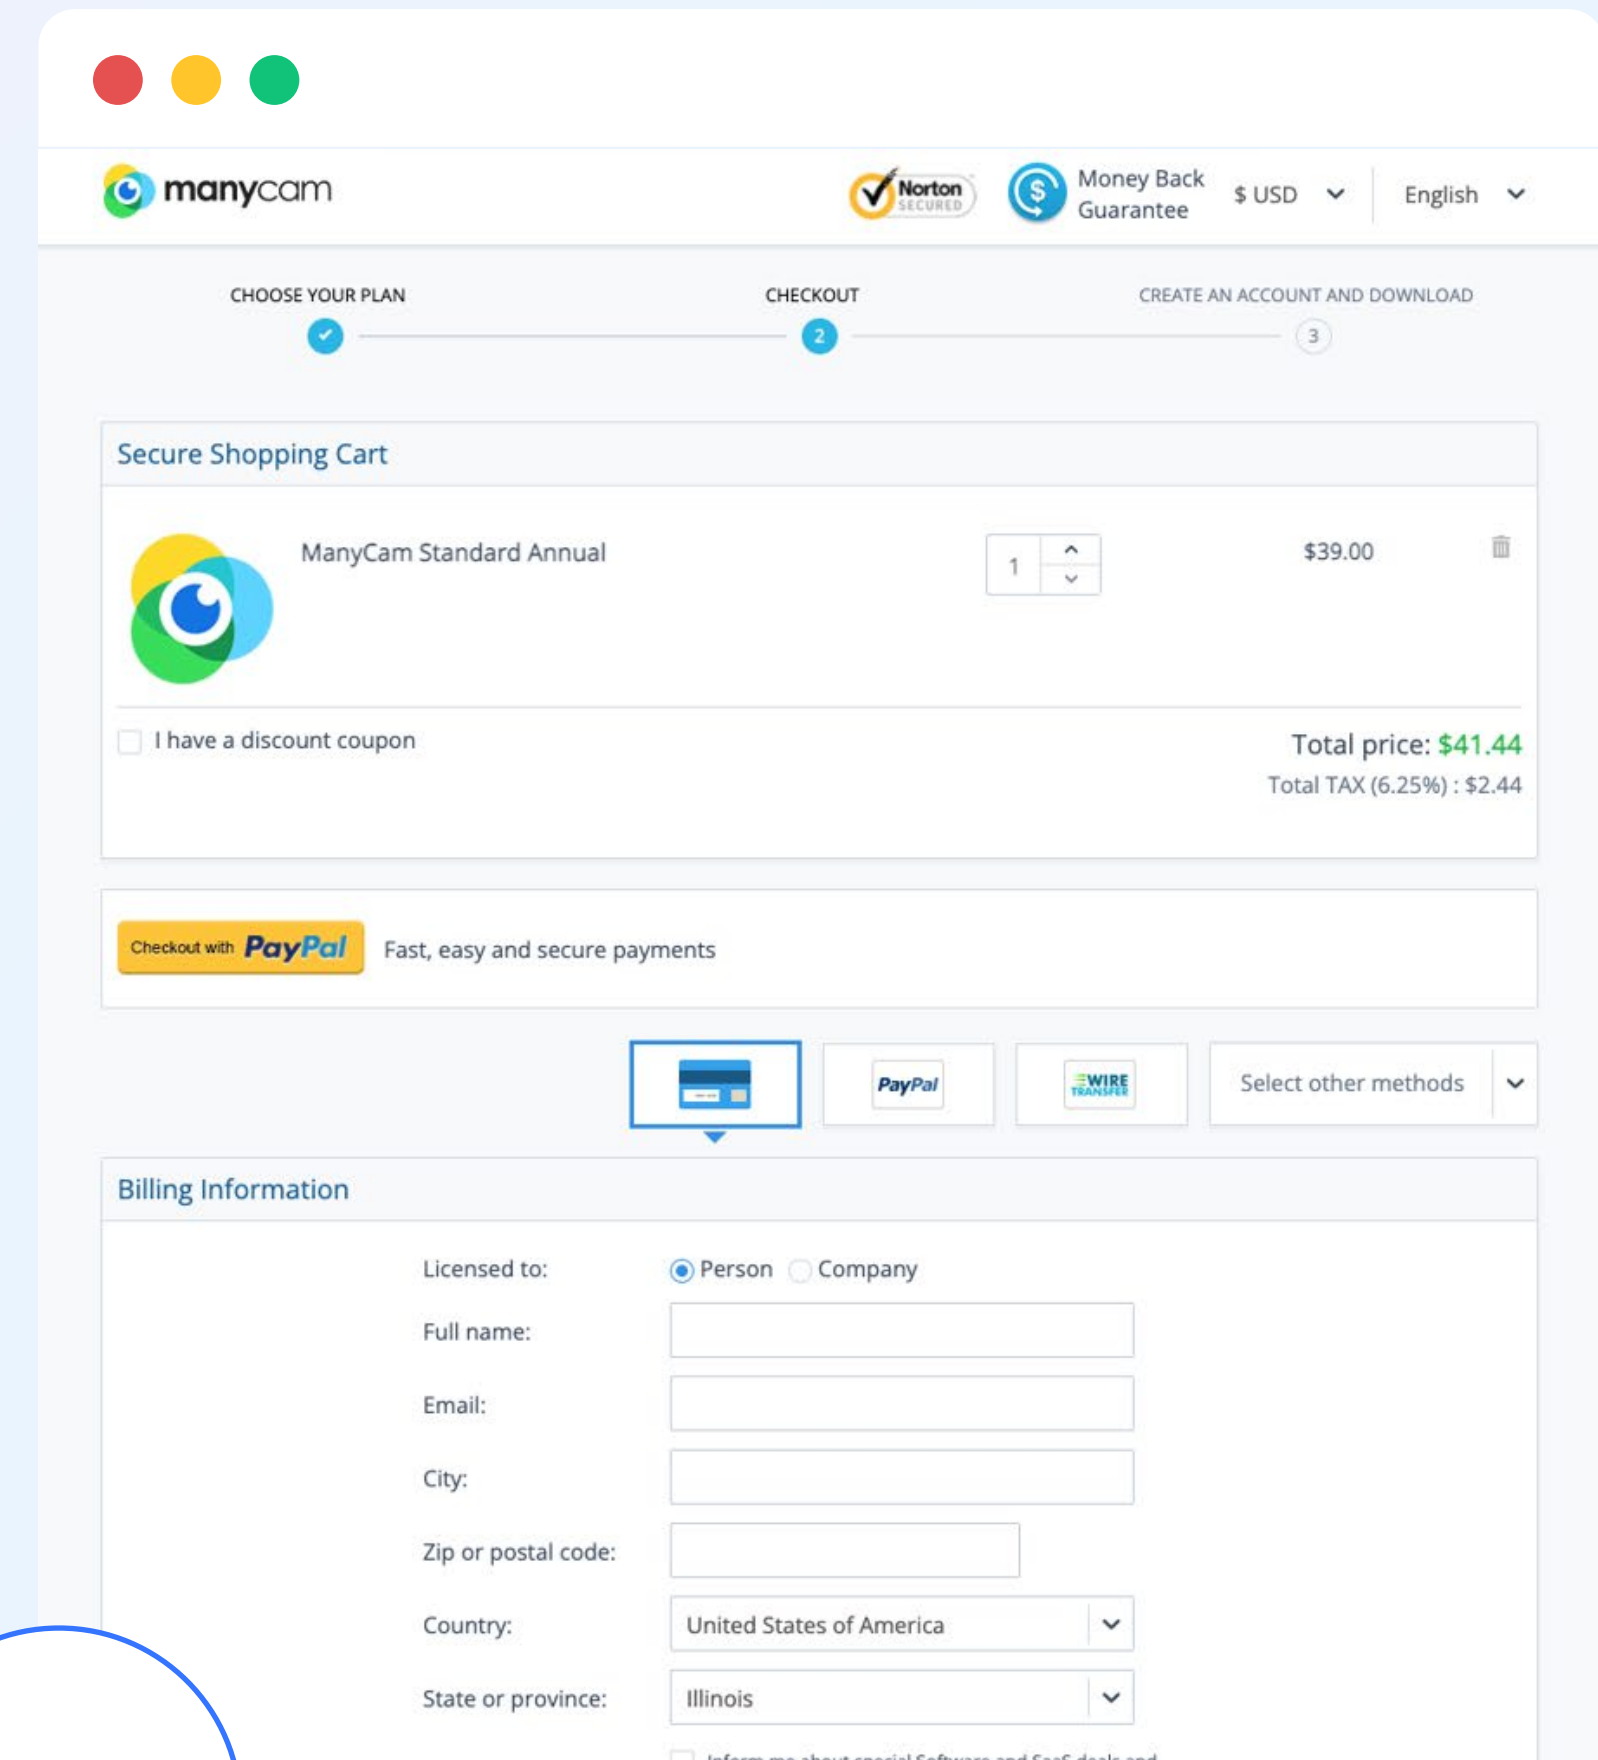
manycam

Norton SECURED

Money Back Guarantee

$ USD

English

CHOOSE YOUR PLAN

CHECKOUT

2

CREATE AN ACCOUNT AND DOWNLOAD

3

Secure Shopping Cart

ManyCam Standard Annual

1

$39.00

I have a discount coupon

Total price: $41.44

Total TAX (6.25%) : $2.44

Checkout with PayPal

Fast, easy and secure payments

PayPal

WIRE TRANSFER

Select other methods

Billing Information

Licensed to: Person Company

Full name:

Email:

City:

Zip or postal code:

Country: United States of America

State or province: Illinois

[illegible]